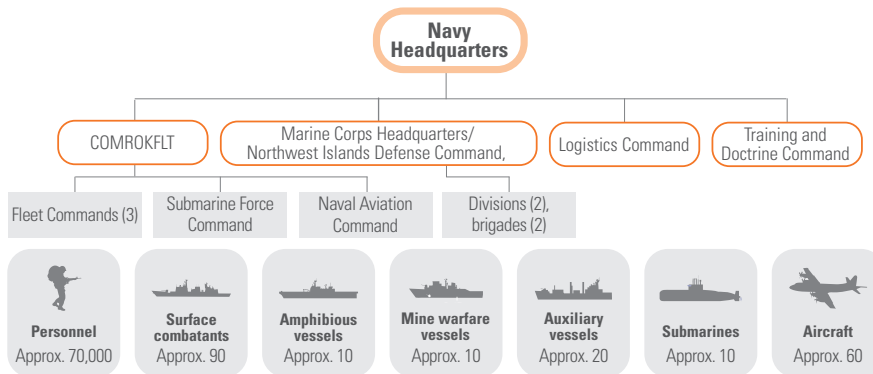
Navy Headquarters

COMROKFLT

Marine Corps Headquarters/ Northwest Islands Defense Command,

Logistics Command

Training and Doctrine Command

Fleet Commands (3)

Submarine Force Command

Naval Aviation Command

Divisions (2), brigades (2)

Personnel
Approx. 70,000

Surface combatants
Approx. 90

Amphibious vessels
Approx. 10

Mine warfare vessels
Approx. 10

Auxiliary vessels
Approx. 20

Submarines
Approx. 10

Aircraft
Approx. 60